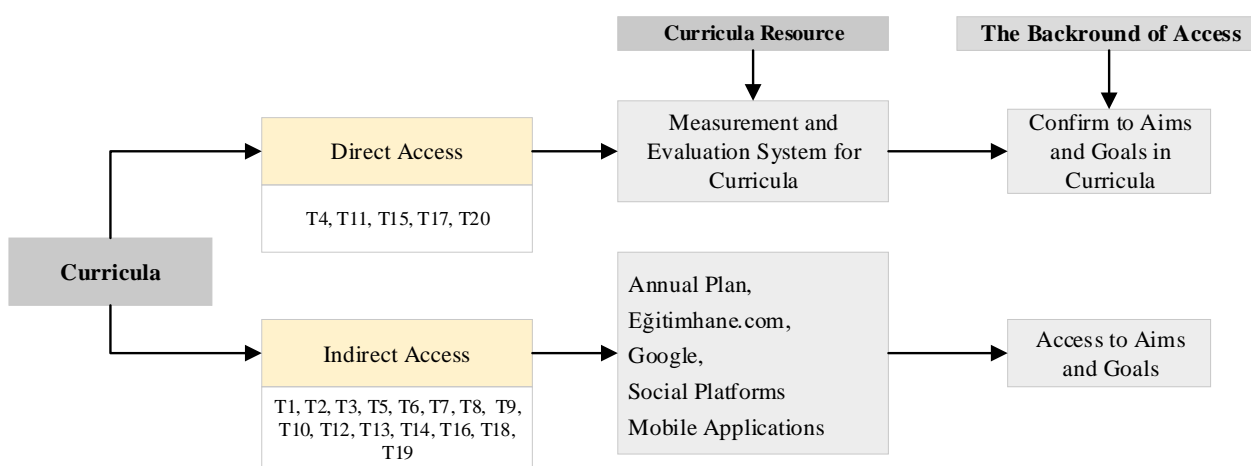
Curricula Resource

The Backround of Access

Direct Access

T4, T11, T15, T17, T20

Measurement and Evaluation System for Curricula

Confirm to Aims and Goals in Curricula

Curricula

Indirect Access

T1, T2, T3, T5, T6, T7, T8, T9, T10, T12, T13, T14, T16, T18, T19

Annual Plan,
Eğitimhane.com,
Google,
Social Platforms
Mobile Applications

Access to Aims and Goals